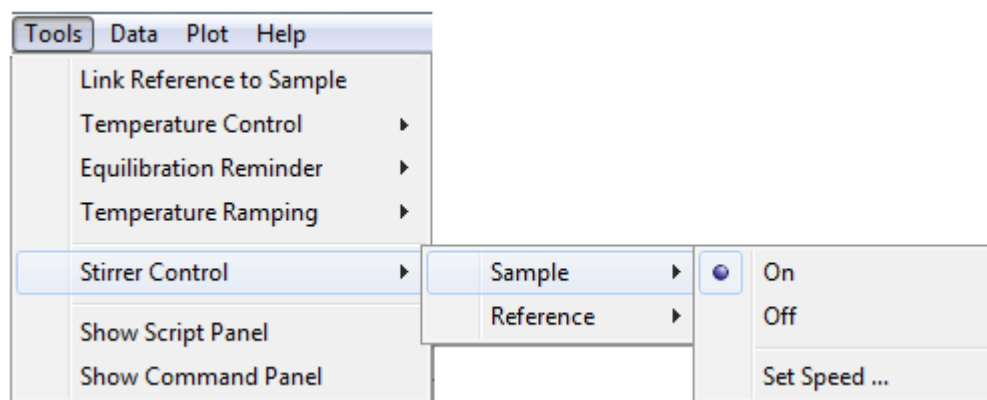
Tools Data Plot Help

Link Reference to Sample
Temperature Control
Equilibration Reminder
Temperature Ramping
Stirrer Control
Show Script Panel
Show Command Panel

Sample
Reference

On
Off
Set Speed ...